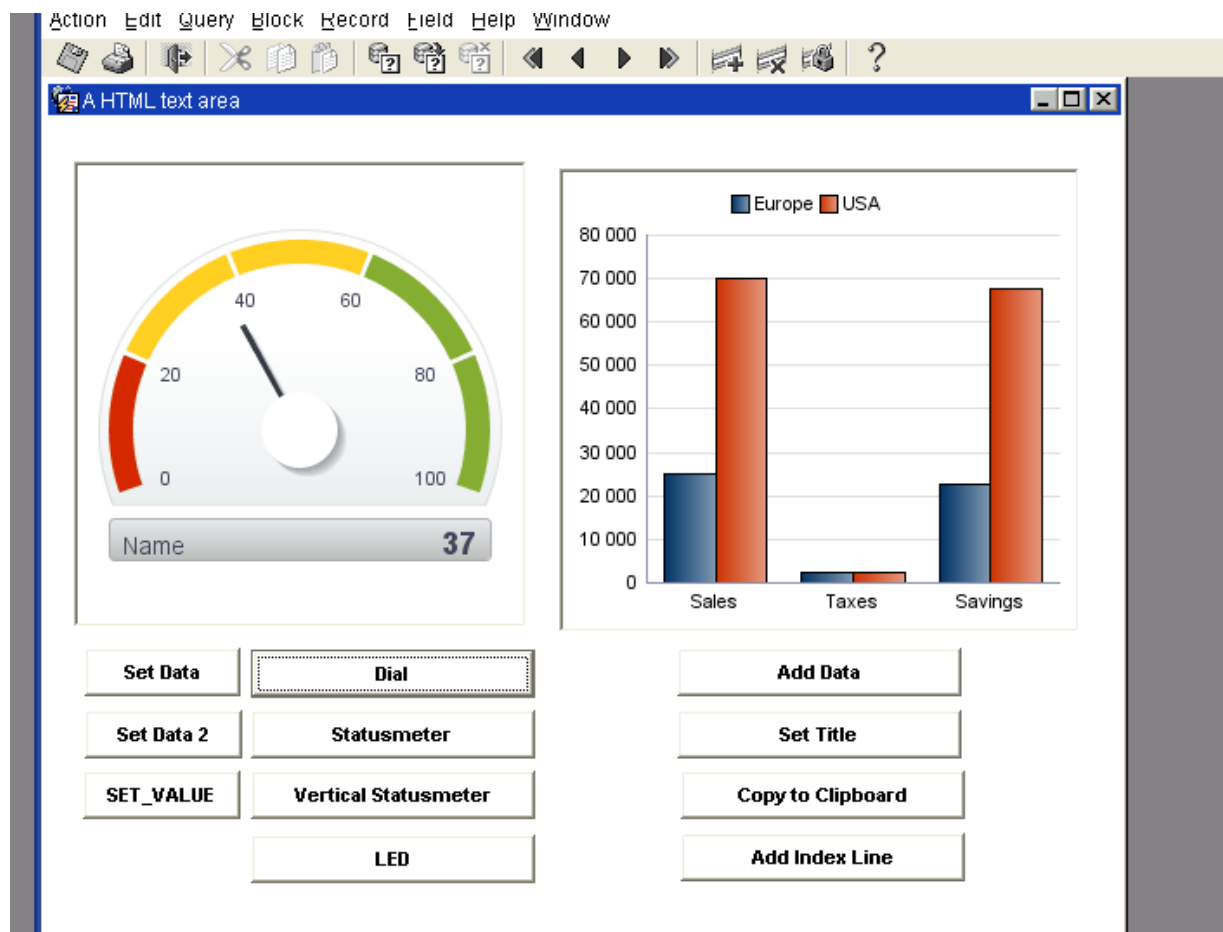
Action Edit Query Block Record Field Help Window

?

A HTML text area

0
20
40
60
80
100

Name 37

Europe USA

80 000
70 000
60 000
50 000
40 000
30 000
20 000
10 000
0

Sales Taxes Savings

Set Data
Dial
Add Data
Set Data 2
Statusmeter
Set Title
SET_VALUE
Vertical Statusmeter
Copy to Clipboard
LED
Add Index Line